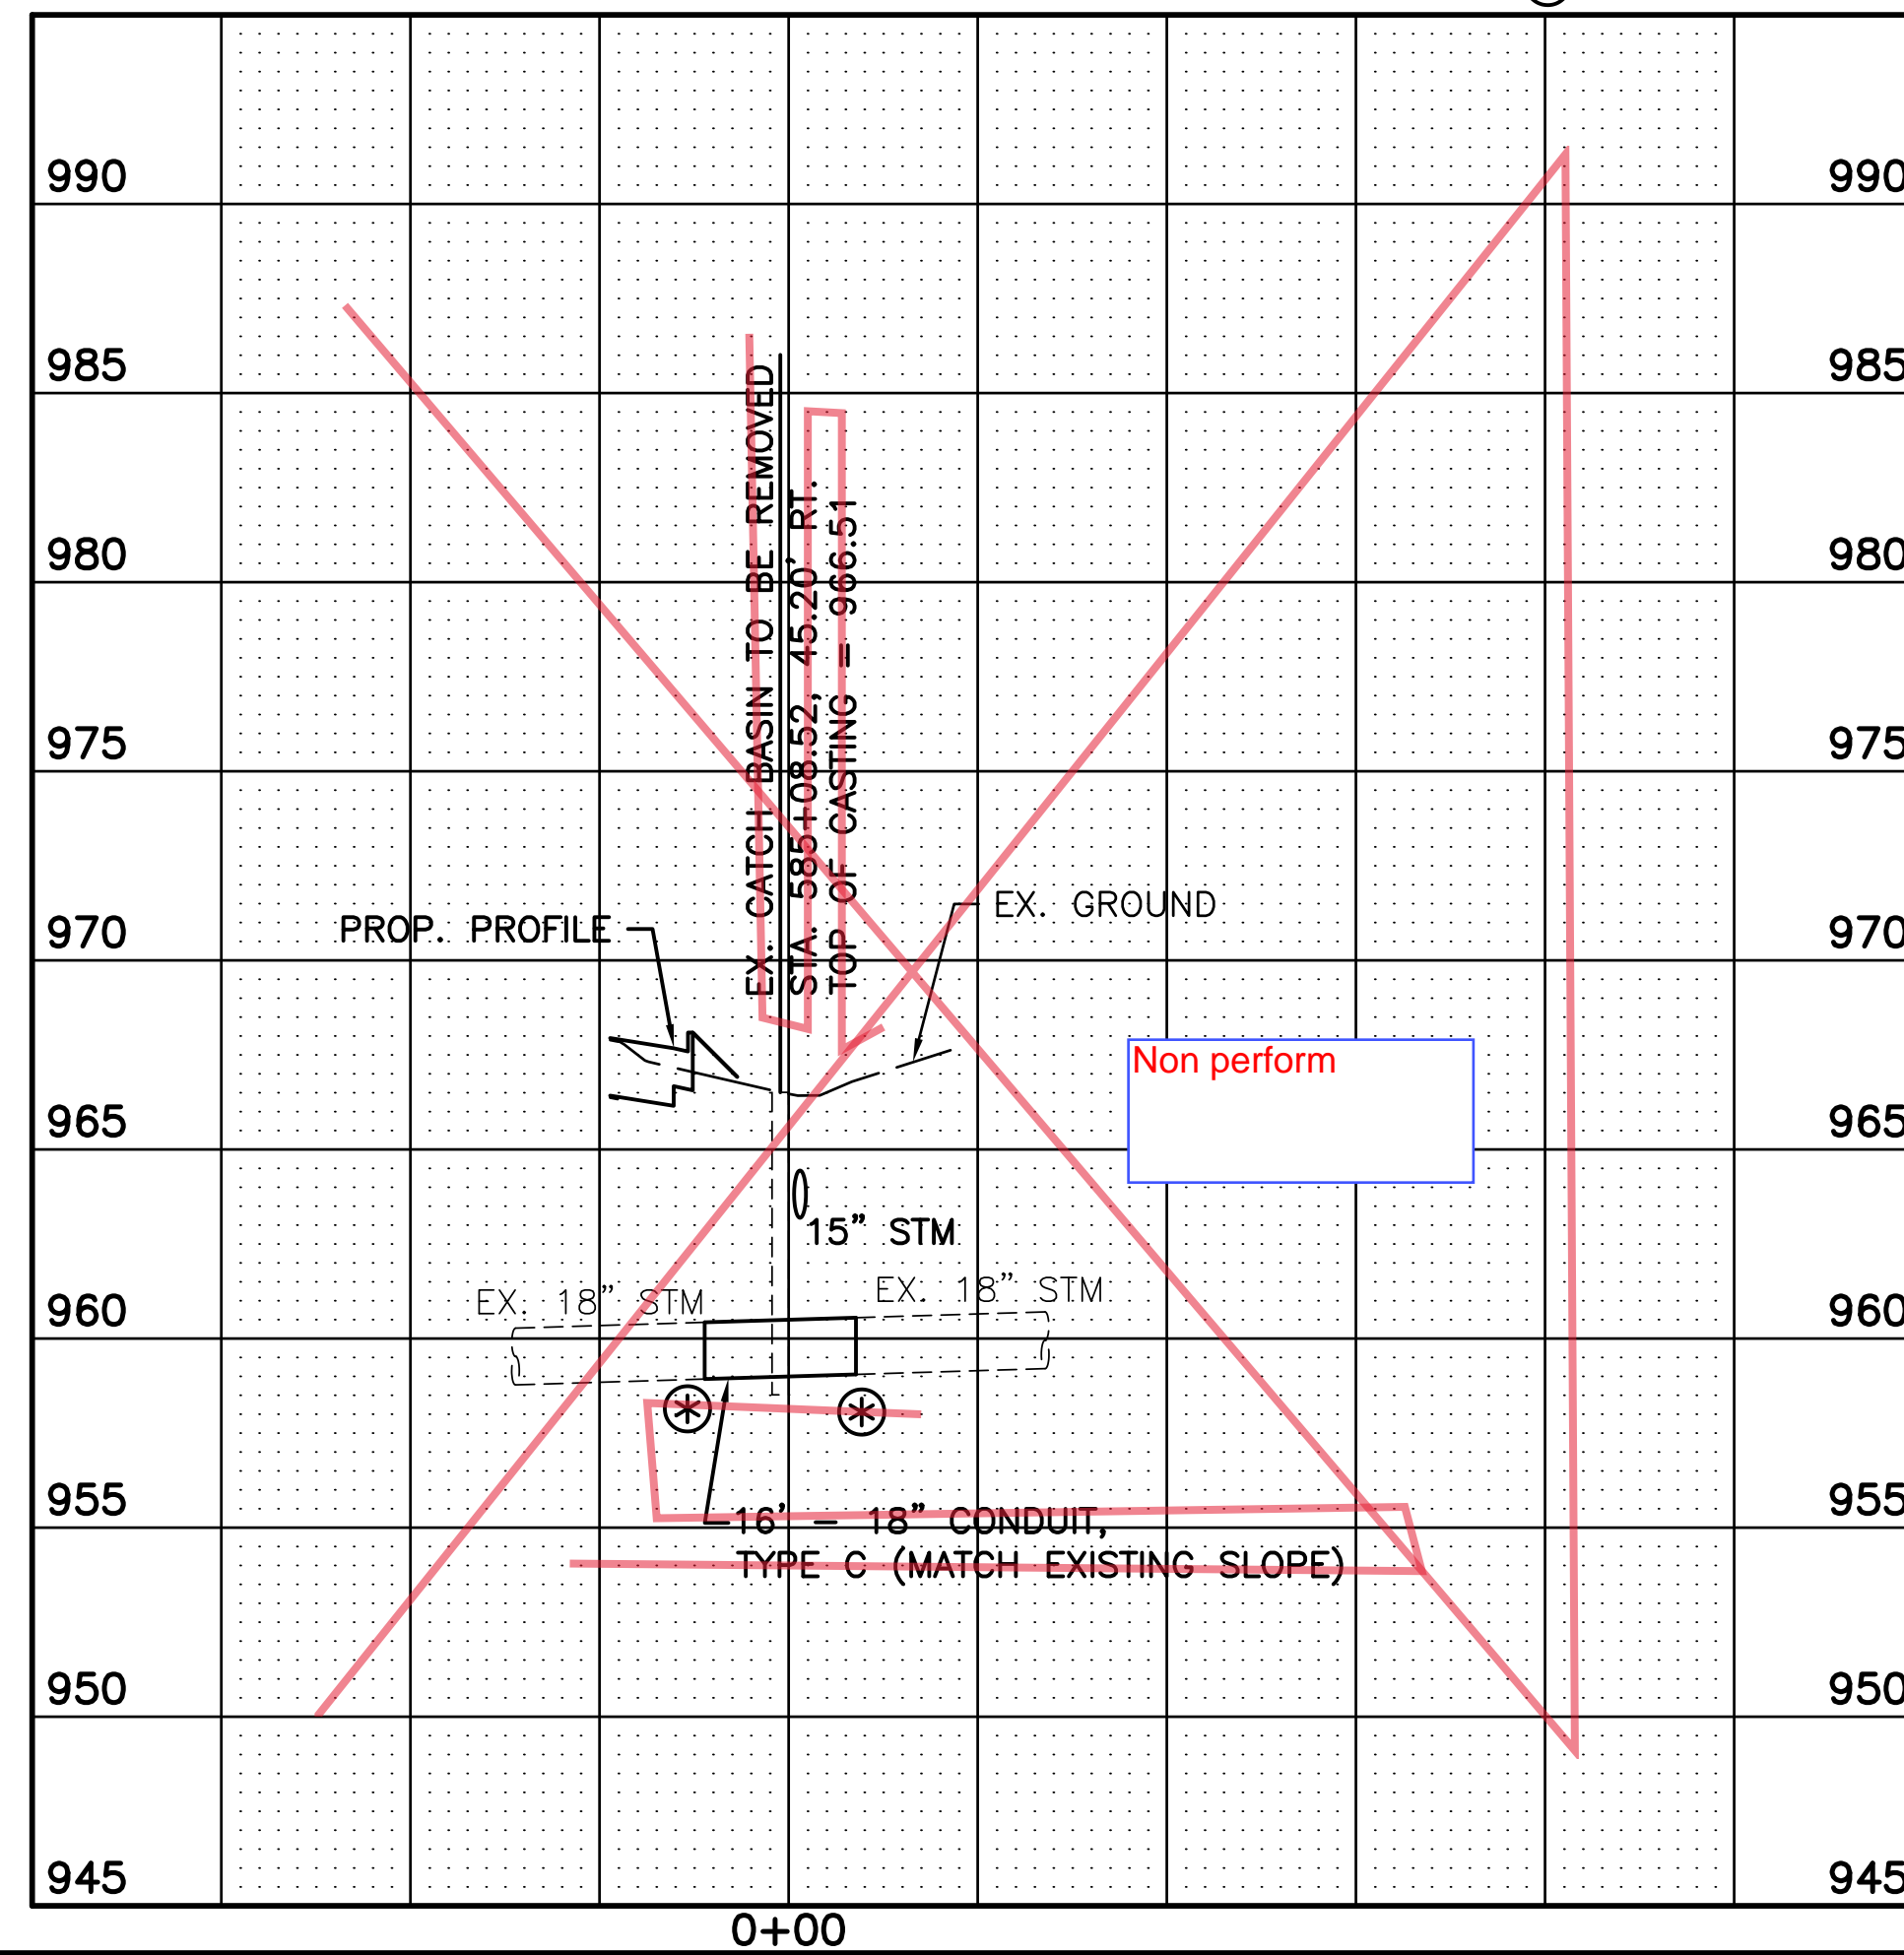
990
985
980
975
970
965
960
955
950
945

990
985
980
975
970
965
960
955
950
945

EX. CATCH BASIN TO BE REMOVED
STA. 585+08.52, 45.20' RT.
TOP OF CASTING = 966.51

PROP. PROFILE

EX. GROUND

Non perform

15" STM

EX. 18" STM

EX. 18" STM

16' – 18" CONDUIT,
TYPE C (MATCH EXISTING SLOPE)

0+00